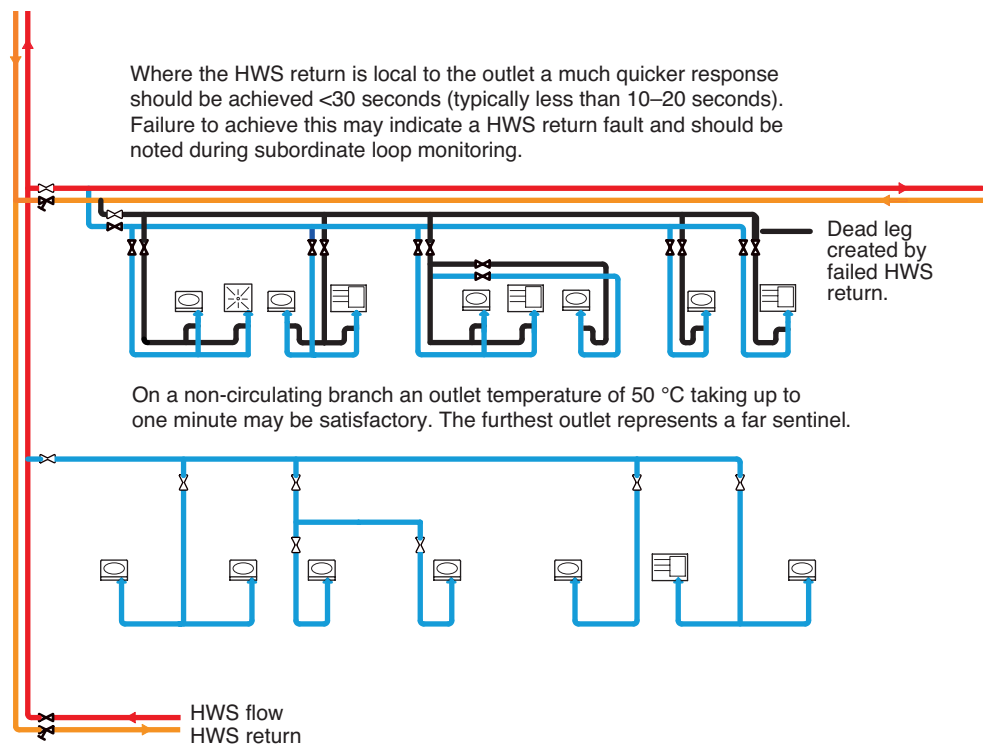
Where the HWS return is local to the outlet a much quicker response should be achieved <30 seconds (typically less than 10–20 seconds). Failure to achieve this may indicate a HWS return fault and should be noted during subordinate loop monitoring.

Dead leg created by failed HWS return.

On a non-circulating branch an outlet temperature of 50 °C taking up to one minute may be satisfactory. The furthest outlet represents a far sentinel.

HWS flow
HWS return